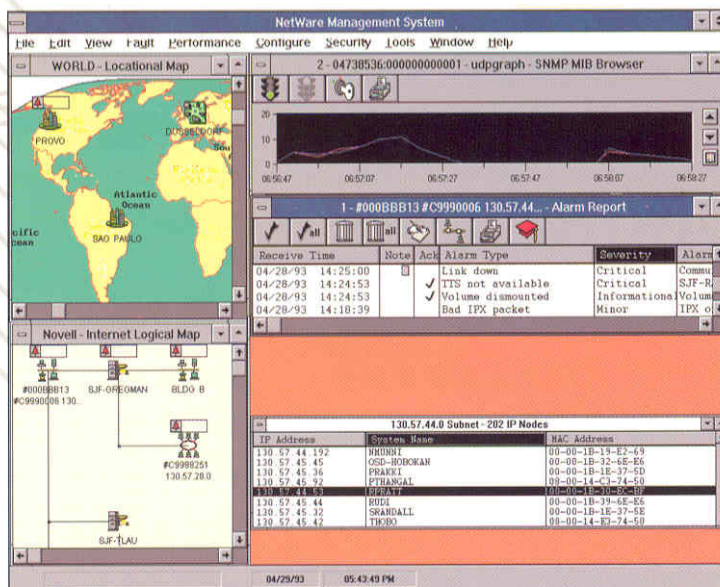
NetWare Management System

File Edit View Fault Performance Configure Security Tools Window Help

WORLD - Locational Map

PROVO
DUSSELDORF
Sou
Atlantic Ocean
cific ocean
SAO PAULO

2 - 04738536:000000000001 - udpgraph - SNMP MIB Browser

20
10
0
06:56:47 06:57:07 06:57:27 06:57:47 06:58:07 06:58:27

1 - #000BBB13 #C9990006 130.57.44... - Alarm Report

all all

| Receive Time | Note | Ack | Alarm Type | Severity | Alarm |
|---|---|---|---|---|---|
| 04/28/93 14:25:00 | | | Link down | Critical | Commu |
| 04/28/93 14:24:53 | | ✓ | TTS not available | Critical | SJF-R |
| 04/28/93 14:24:53 | | ✓ | Volume dismounted | Informational | Volum |
| 04/28/93 14:18:39 | | | Bad IPX packet | Minor | IPX o |

Novell - Internet Logical Map

#000BBB13 #C9990006 130...
SJF-GREGMAN
BLDG B
#C9989251 130.57.28.0
SJF-TLAU

130.57.44.0 Subnet - 202 IP Nodes

| IP Address | System Name | MAC Address |
|---|---|---|
| 130.57.44.192 | NMUNNI | 00-00-1B-19-E2-69 |
| 130.57.45.45 | OSD-HOBOKAN | 00-00-1B-32-6E-E6 |
| 130.57.45.36 | PRAKKI | 00-00-1B-1E-37-5D |
| 130.57.45.92 | PTHANGAL | 00-00-14-C3-74-50 |
| 130.57.44.53 | RPRATT | 00-00-1B-30-EC-BF |
| 130.57.45.44 | RUDI | 00-00-1B-39-6E-E6 |
| 130.57.45.32 | SRANDALL | 00-00-1B-1E-37-5E |
| 130.57.45.42 | THOBO | 00-00-14-E3-74-50 |

04/29/93 05:43:49 PM